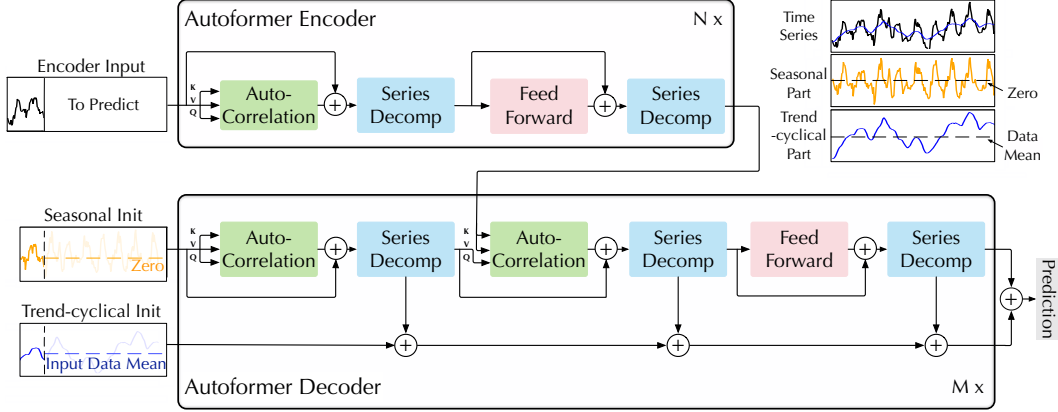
Autoformer Encoder

N x

Encoder Input

To Predict

K
V
Q

Auto-Correlation

Series Decomp

Feed Forward

Series Decomp

Time Series

Seasonal Part

Zero

Trend-cyclical Part

Data Mean

Seasonal Init

Zero

K
V
Q

Auto-Correlation

Series Decomp

K
V
Q

Auto-Correlation

Series Decomp

Feed Forward

Series Decomp

Prediction

Trend-cyclical Init

Input Data Mean

Autoformer Decoder

M x